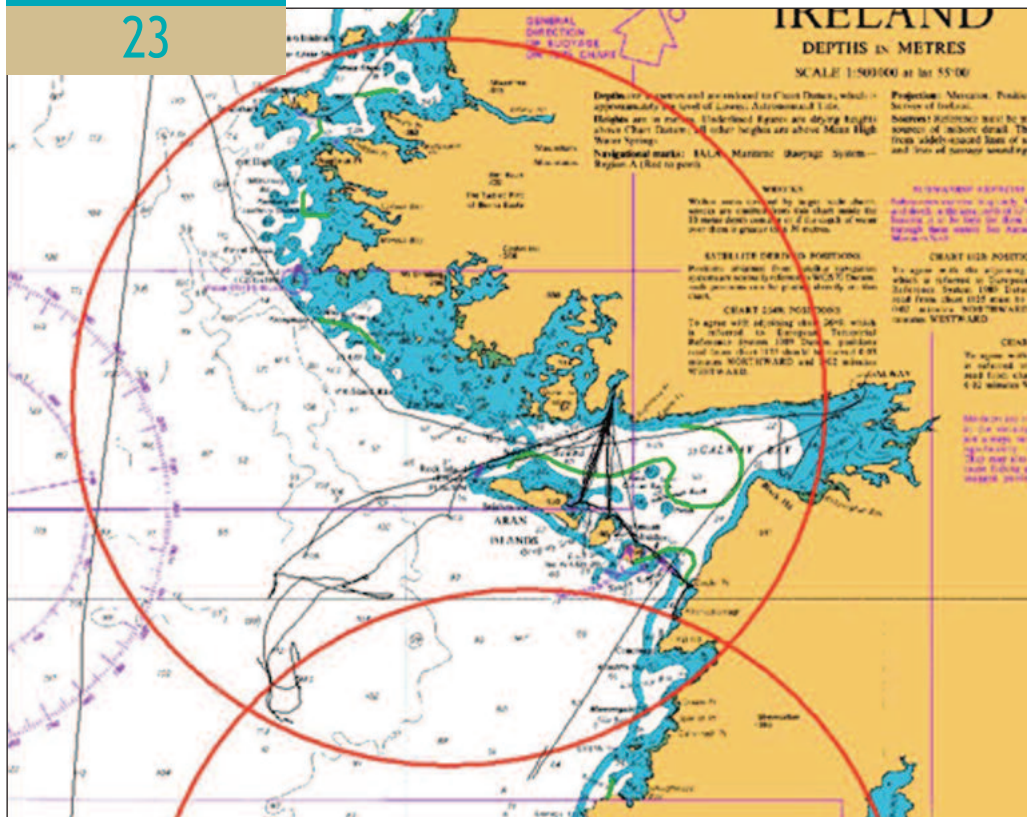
23

IRELAND
DEPTHS IN METRES
SCALE 1:500000 at lat 55°00'

GENERAL DIRECTION OF BUOYAGE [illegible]

Depths are in metres and are reduced to Chart Datum, which is approximately the level of Lowest Astronomical Tide.
Heights are in metres. Underlined figures are drying heights above Chart Datum; all other heights are above Mean High Water Springs.
Navigational marks: IALA Maritime Buoyage System—Region A (Red to port).

Projection: Mercator. Positions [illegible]
Sources: Reference must be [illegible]

WRECKS
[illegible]

SATELLITE DERIVED POSITIONS
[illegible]

CHART 2049: POSITIONS
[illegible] NORTHWARD and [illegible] WESTWARD.

CHART 1121 POSITIONS
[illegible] WESTWARD.

GALWAY BAY

ARAN ISLANDS

GALWAY